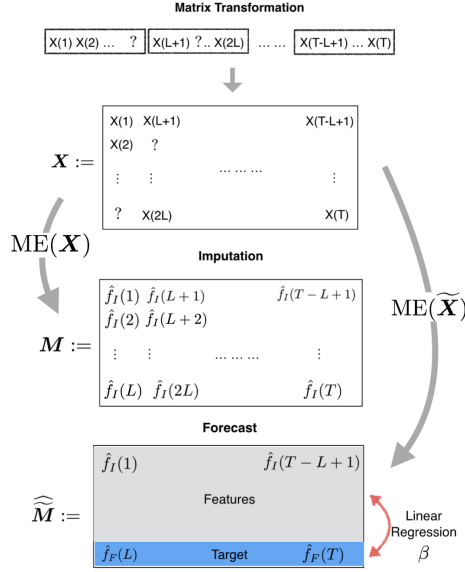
Matrix Transformation

X(1) X(2) ... ? | X(L+1) ?.. X(2L) | ... ... | X(T-L+1) ... X(T)

$\boldsymbol{X} :=$

X(1) X(L+1) X(T-L+1)
X(2) ?
⋮ ⋮ ... ... ... ⋮
? X(2L) X(T)

$\mathrm{ME}(\boldsymbol{X})$

Imputation

$\boldsymbol{M} :=$

$\hat{f}_I(1)$ $\hat{f}_I(L+1)$ $\hat{f}_I(T-L+1)$
$\hat{f}_I(2)$ $\hat{f}_I(L+2)$
⋮ ⋮ ... ... ... ⋮
$\hat{f}_I(L)$ $\hat{f}_I(2L)$ $\hat{f}_I(T)$

$\mathrm{ME}(\widetilde{\boldsymbol{X}})$

Forecast

$\widehat{\widetilde{\boldsymbol{M}}} :=$

$\hat{f}_I(1)$ $\hat{f}_I(T-L+1)$

Features

$\hat{f}_F(L)$ Target $\hat{f}_F(T)$

Linear Regression
$\beta$